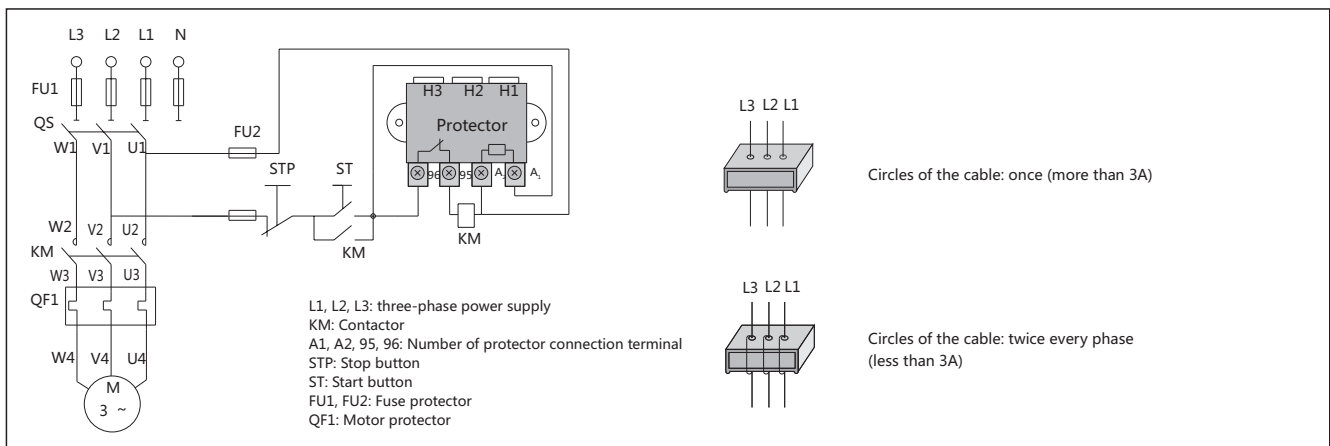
L3 L2 L1 N

FU1

QS

W1 V1 U1

FU2

H3 H2 H1

Protector

96 95 $A_2$ $A_1$

STP ST

KM

KM

W2 V2 U2

KM

W3 V3 U3

QF1

W4 V4 U4

M
3 ~

L1, L2, L3: three-phase power supply
KM: Contactor
A1, A2, 95, 96: Number of protector connection terminal
STP: Stop button
ST: Start button
FU1, FU2: Fuse protector
QF1: Motor protector

L3 L2 L1

Circles of the cable: once (more than 3A)

L3 L2 L1

Circles of the cable: twice every phase (less than 3A)